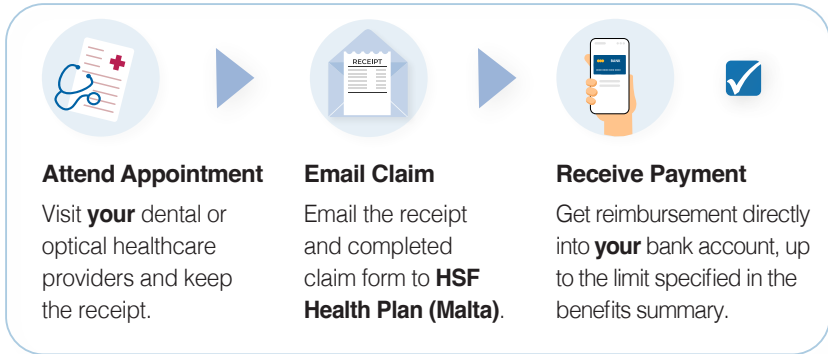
RECEIPT

BANK

**Attend Appointment**

Visit **your** dental or optical healthcare providers and keep the receipt.

**Email Claim**

Email the receipt and completed claim form to **HSF Health Plan (Malta)**.

**Receive Payment**

Get reimbursement directly into **your** bank account, up to the limit specified in the benefits summary.